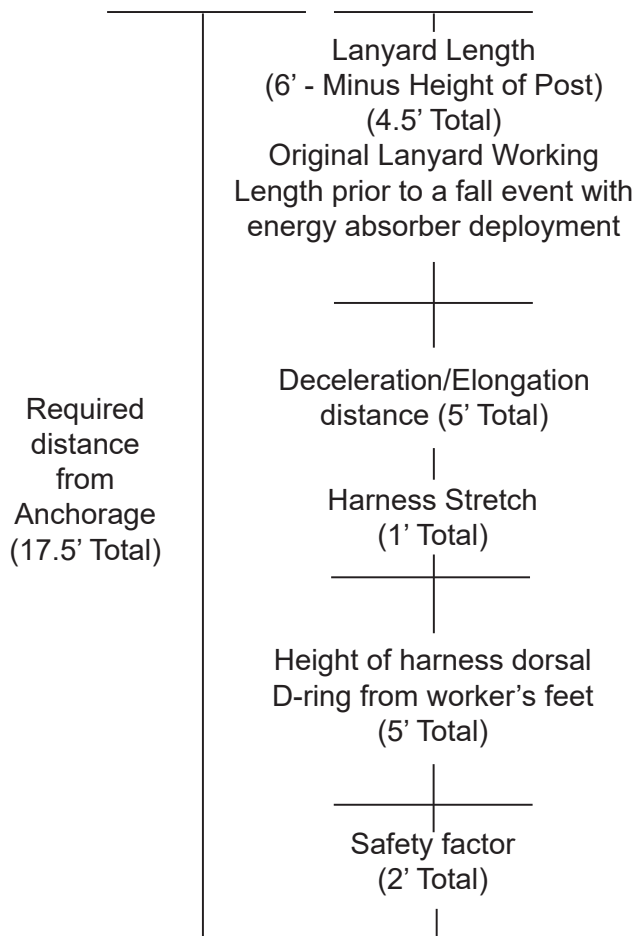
Lanyard Length (6’ - Minus Height of Post) (4.5’ Total) Original Lanyard Working Length prior to a fall event with energy absorber deployment

Required distance from Anchorage (17.5’ Total)

Deceleration/Elongation distance (5’ Total)

Harness Stretch (1’ Total)

Height of harness dorsal D-ring from worker’s feet (5’ Total)

Safety factor (2’ Total)